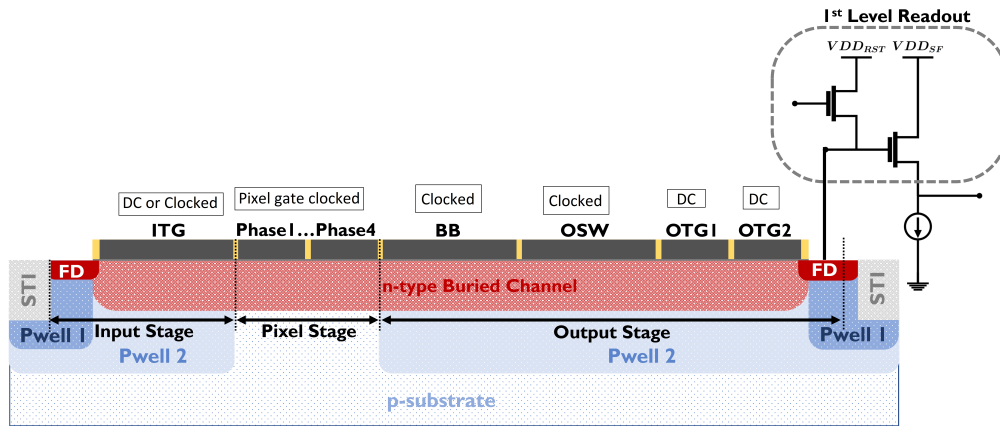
1st Level Readout

$VDD_{RST}$ $VDD_{SF}$

DC or Clocked

Pixel gate clocked

Clocked

Clocked

DC

DC

ITG

Phase1…Phase4

BB

OSW

OTG1

OTG2

FD

FD

STI

STI

n-type Buried Channel

Pwell 1

Input Stage

Pixel Stage

Output Stage

Pwell 1

Pwell 2

Pwell 2

p-substrate